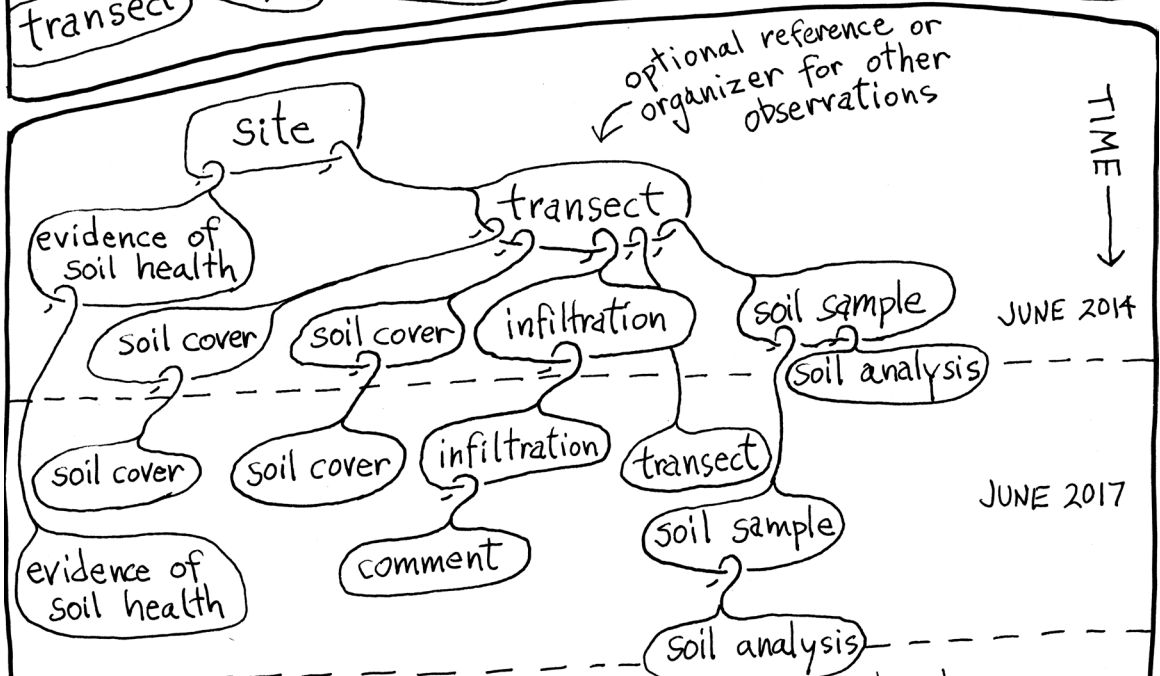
transect

optional reference or organizer for other observations

TIME

site

transect

evidence of soil health

JUNE 2014

soil cover

soil cover

infiltration

soil sample

soil analysis

soil cover

soil cover

infiltration

transect

JUNE 2017

soil sample

comment

evidence of soil health

soil analysis